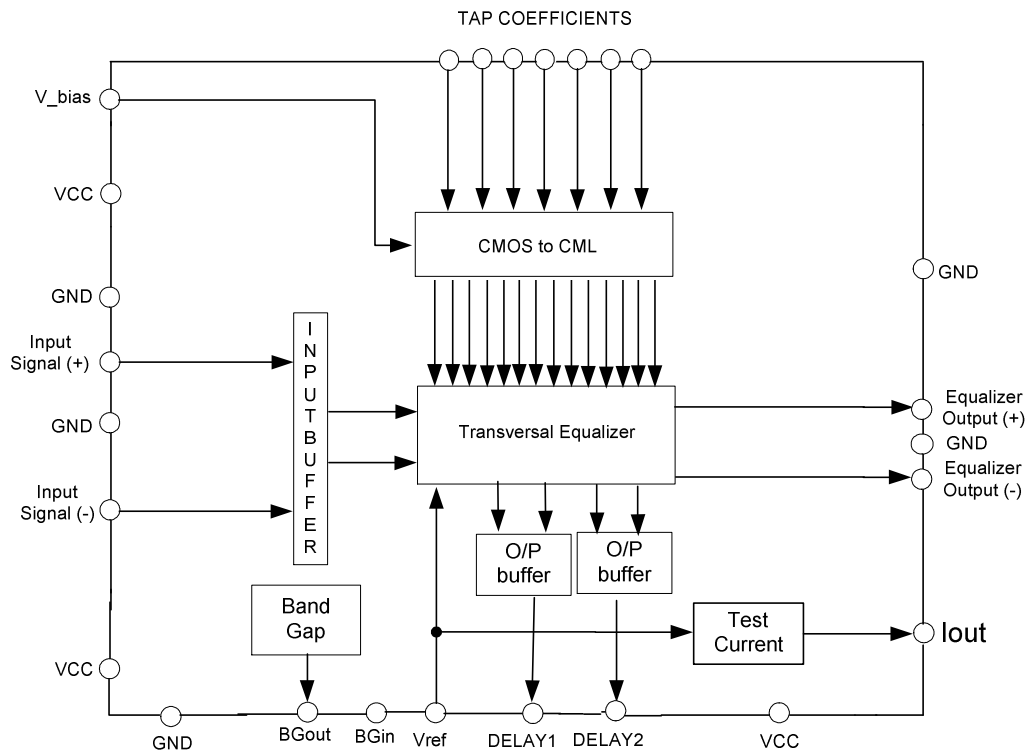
TAP COEFFICIENTS

V_bias

VCC

GND

Input Signal (+)

GND

Input Signal (-)

VCC

GND

CMOS to CML

INPUT BUFFER

Transversal Equalizer

O/P buffer

O/P buffer

Band Gap

Test Current

GND

Equalizer Output (+)

GND

Equalizer Output (-)

Iout

BGout

BGin

Vref

DELAY1

DELAY2

VCC